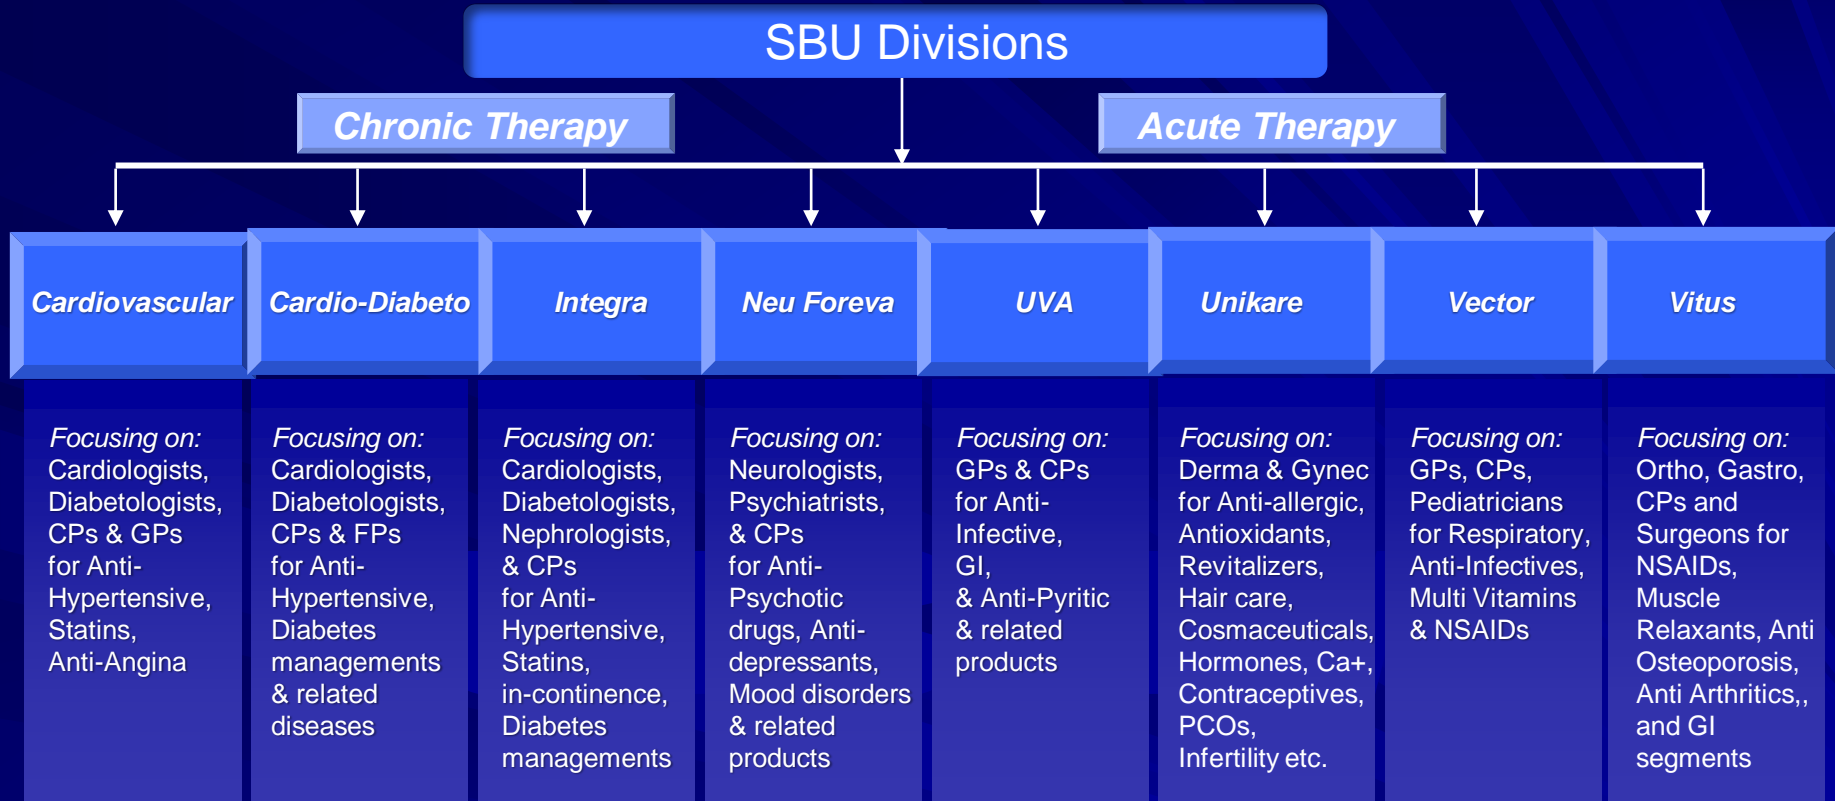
SBU Divisions

Chronic Therapy

Acute Therapy

Cardiovascular

Cardio-Diabeto

Integra

Neu Foreva

UVA

Unikare

Vector

Vitus

Focusing on: Cardiologists, Diabetologists, CPs & GPs for Anti-Hypertensive, Statins, Anti-Angina

Focusing on: Cardiologists, Diabetologists, CPs & FPs for Anti-Hypertensive, Diabetes managements & related diseases

Focusing on: Cardiologists, Diabetologists, Nephrologists, & CPs for Anti-Hypertensive, Statins, in-continence, Diabetes managements

Focusing on: Neurologists, Psychiatrists, & CPs for Anti-Psychotic drugs, Anti-depressants, Mood disorders & related products

Focusing on: GPs & CPs for Anti-Infective, GI, & Anti-Pyritic & related products

Focusing on: Derma & Gynec for Anti-allergic, Antioxidants, Revitalizers, Hair care, Cosmaceuticals, Hormones, Ca+, Contraceptives, PCOs, Infertility etc.

Focusing on: GPs, CPs, Pediatricians for Respiratory, Anti-Infectives, Multi Vitamins & NSAIDs

Focusing on: Ortho, Gastro, CPs and Surgeons for NSAIDs, Muscle Relaxants, Anti Osteoporosis, Anti Arthritics,, and GI segments